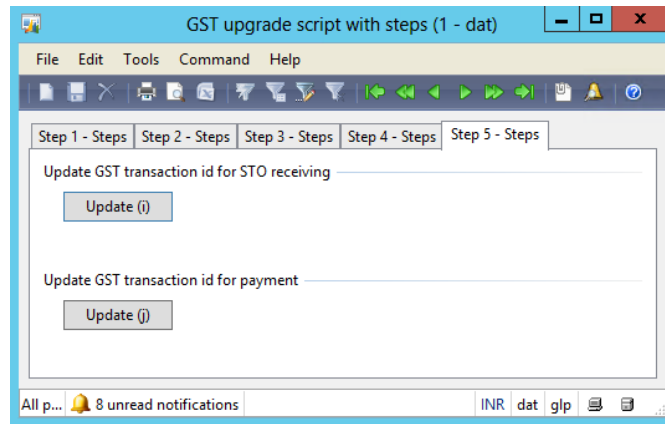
GST upgrade script with steps (1 - dat)

File Edit Tools Command Help

Step 1 - Steps | Step 2 - Steps | Step 3 - Steps | Step 4 - Steps | Step 5 - Steps

Update GST transaction id for STO receiving

Update (i)

Update GST transaction id for payment

Update (j)

All p... 8 unread notifications INR dat glp